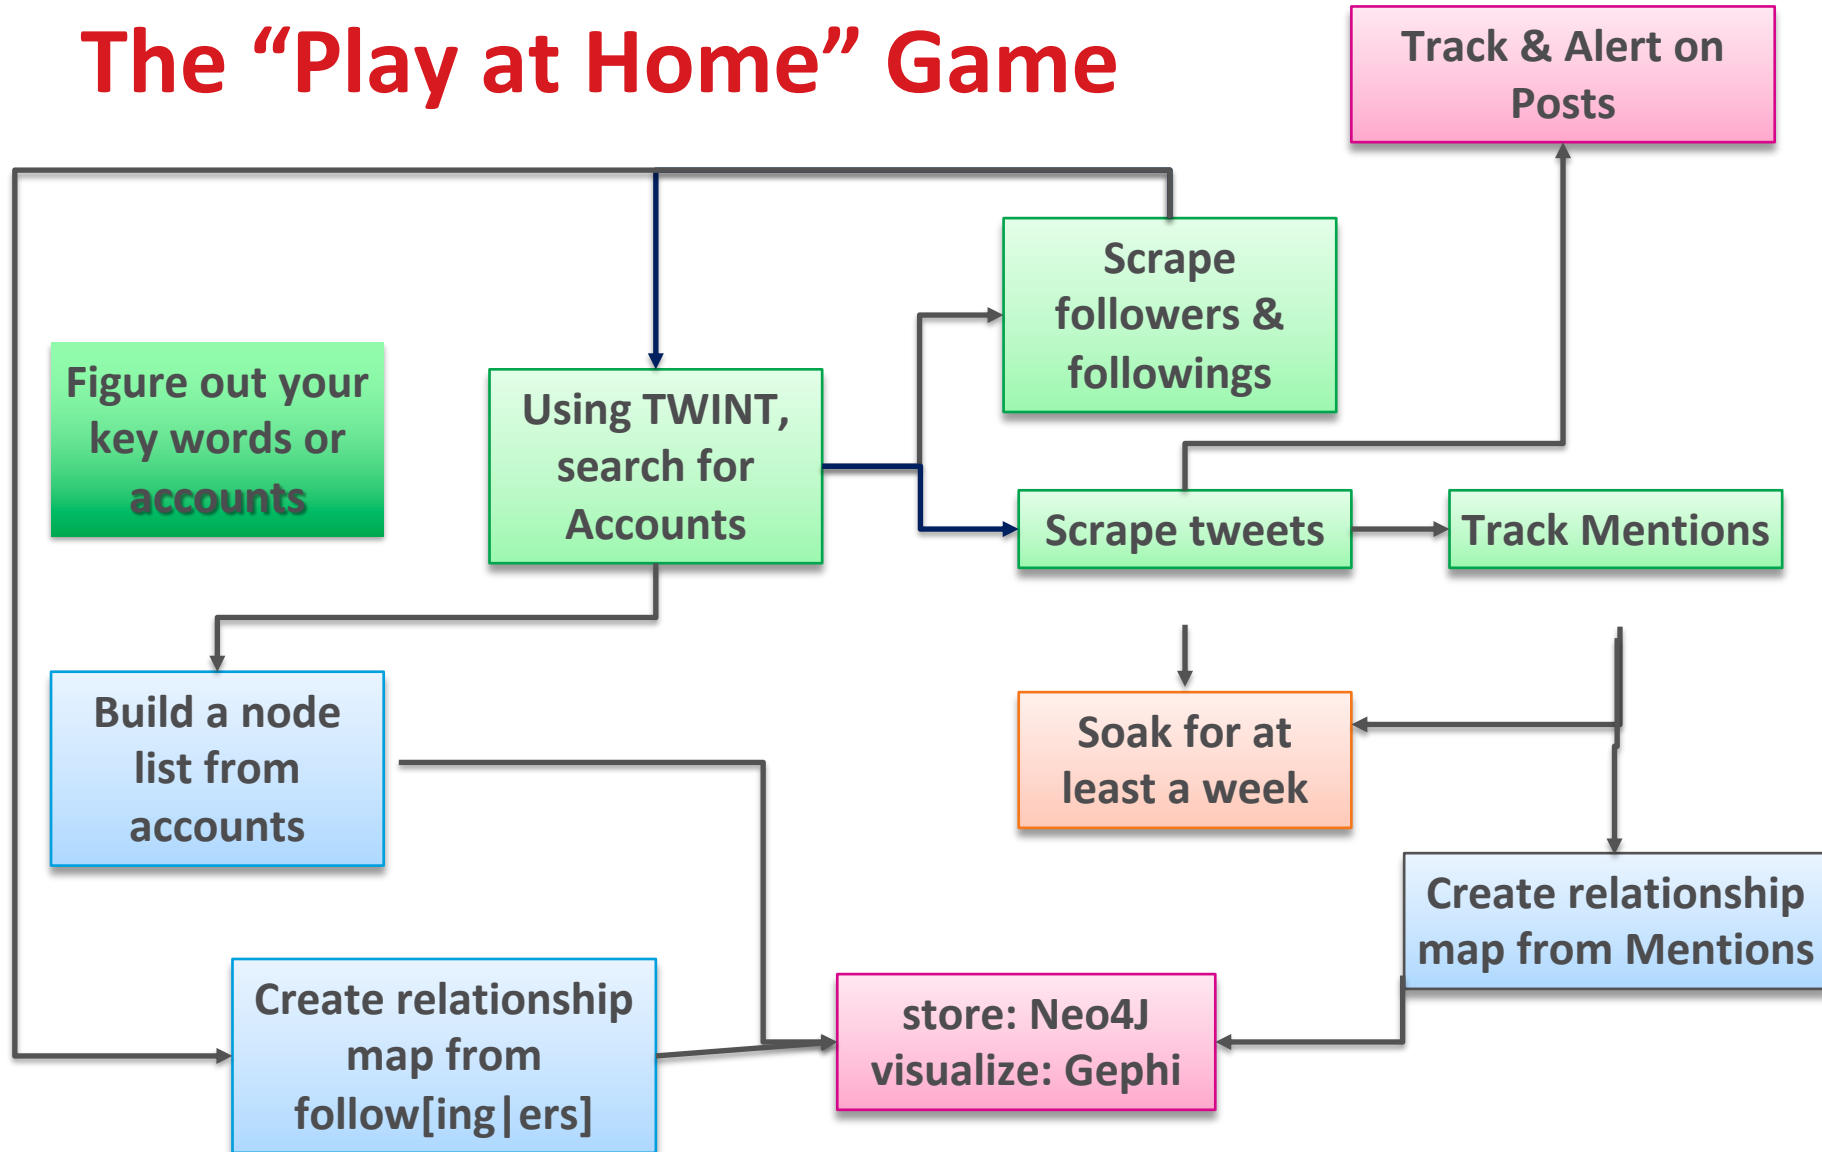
The “Play at Home” Game

Track & Alert on Posts

Scrape followers & followings

Figure out your key words or accounts

Using TWINT, search for Accounts

Scrape tweets

Track Mentions

Build a node list from accounts

Soak for at least a week

Create relationship map from Mentions

Create relationship map from follow[ing|ers]

store: Neo4J visualize: Gephi